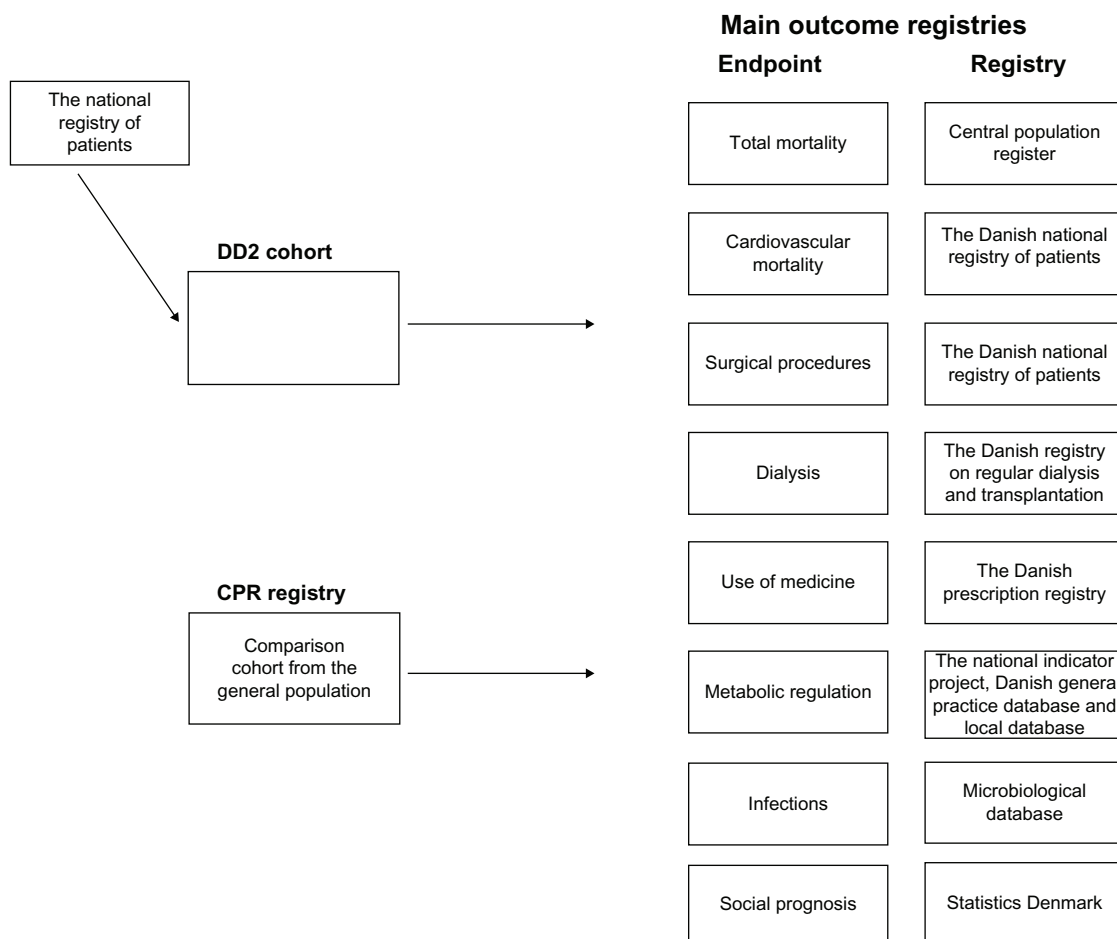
The national registry of patients

DD2 cohort

CPR registry

Comparison cohort from the general population

Main outcome registries

| Endpoint | Registry |
|---|---|
| Total mortality | Central population register |
| Cardiovascular mortality | The Danish national registry of patients |
| Surgical procedures | The Danish national registry of patients |
| Dialysis | The Danish registry on regular dialysis and transplantation |
| Use of medicine | The Danish prescription registry |
| Metabolic regulation | The national indicator project, Danish genera practice database and local database |
| Infections | Microbiological database |
| Social prognosis | Statistics Denmark |